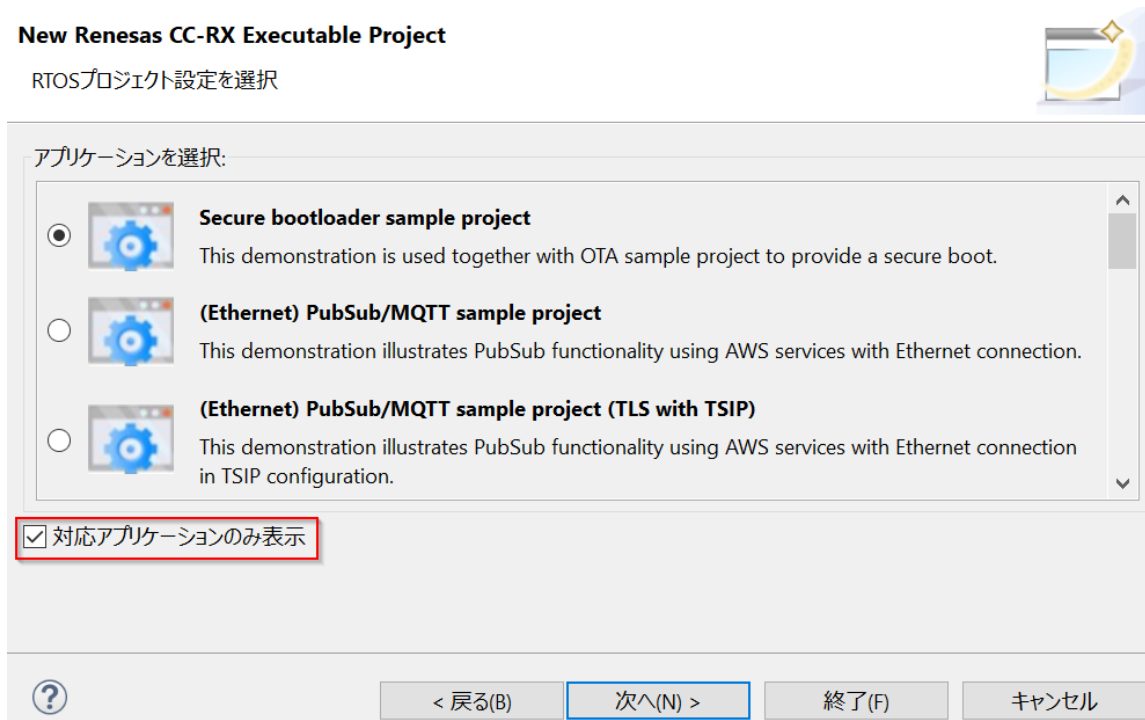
New Renesas CC-RX Executable Project

RTOSプロジェクト設定を選択

アプリケーションを選択:

Secure bootloader sample project

This demonstration is used together with OTA sample project to provide a secure boot.

(Ethernet) PubSub/MQTT sample project

This demonstration illustrates PubSub functionality using AWS services with Ethernet connection.

(Ethernet) PubSub/MQTT sample project (TLS with TSIP)

This demonstration illustrates PubSub functionality using AWS services with Ethernet connection in TSIP configuration.

対応アプリケーションのみ表示

?

< 戻る(B)

次へ(N) >

終了(F)

キャンセル